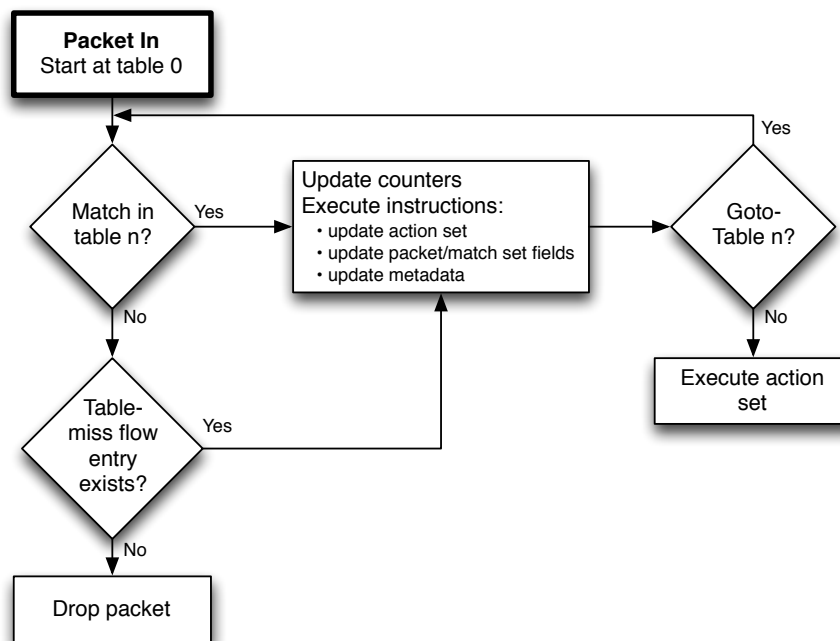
**Packet In**
Start at table 0

Match in table n?

Yes

Update counters
Execute instructions:
• update action set
• update packet/match set fields
• update metadata

Goto-Table n?

Yes

No

Execute action set

No

Table-miss flow entry exists?

Yes

No

Drop packet